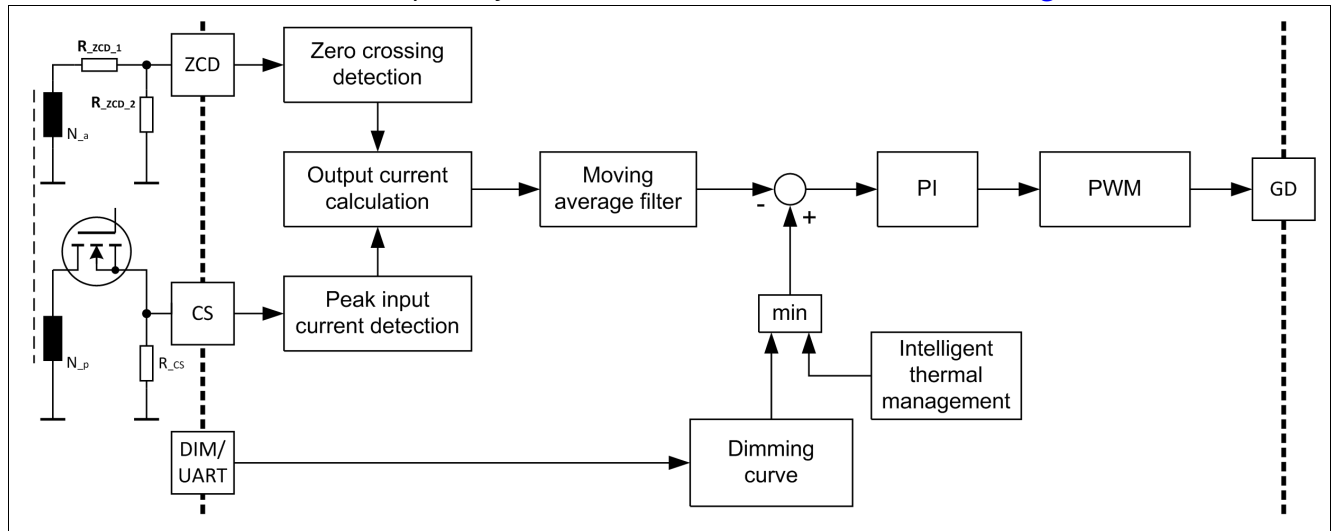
R_ZCD_1

R_ZCD_2

N_a

N_p

R_CS

ZCD

CS

DIM/
UART

Zero crossing detection

Output current calculation

Peak input current detection

Moving average filter

-

+

PI

PWM

GD

min

Intelligent thermal management

Dimming curve